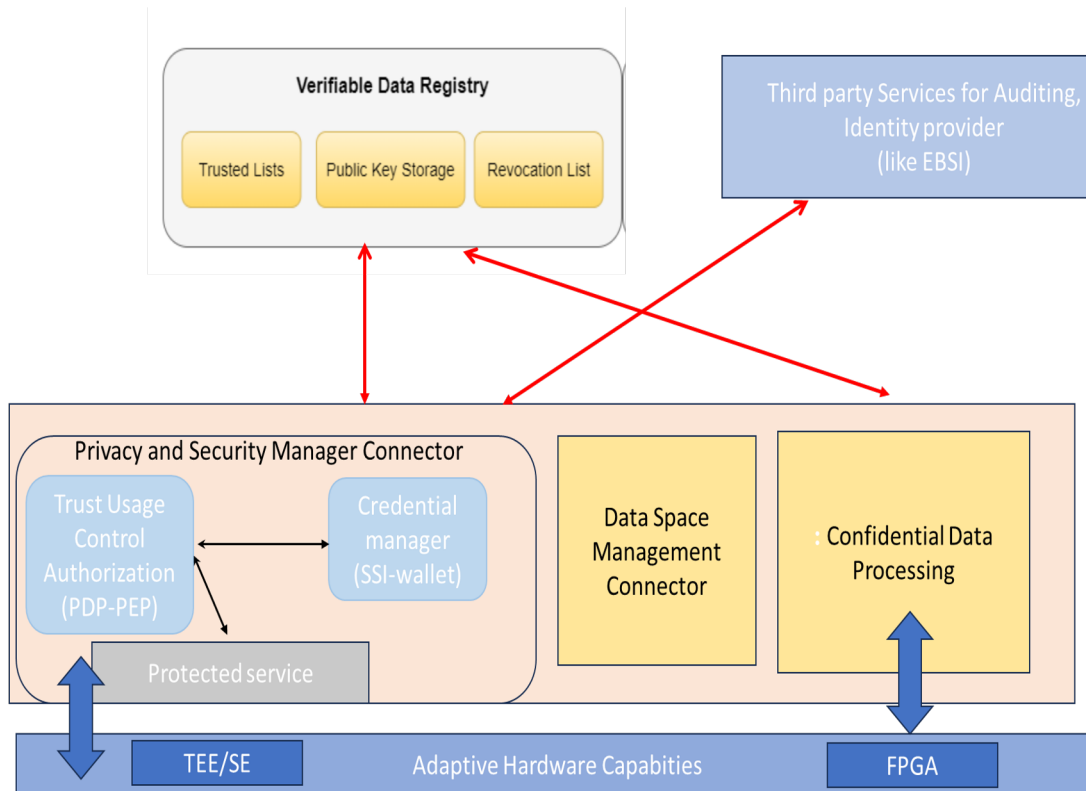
Verifiable Data Registry

Trusted Lists

Public Key Storage

Revocation List

Third party Services for Auditing, Identity provider (like EBSI)

Privacy and Security Manager Connector

Trust Usage Control Authorization (PDP-PEP)

Credential manager (SSI-wallet)

Protected service

Data Space Management Connector

: Confidential Data Processing

TEE/SE

Adaptive Hardware Capabities

FPGA